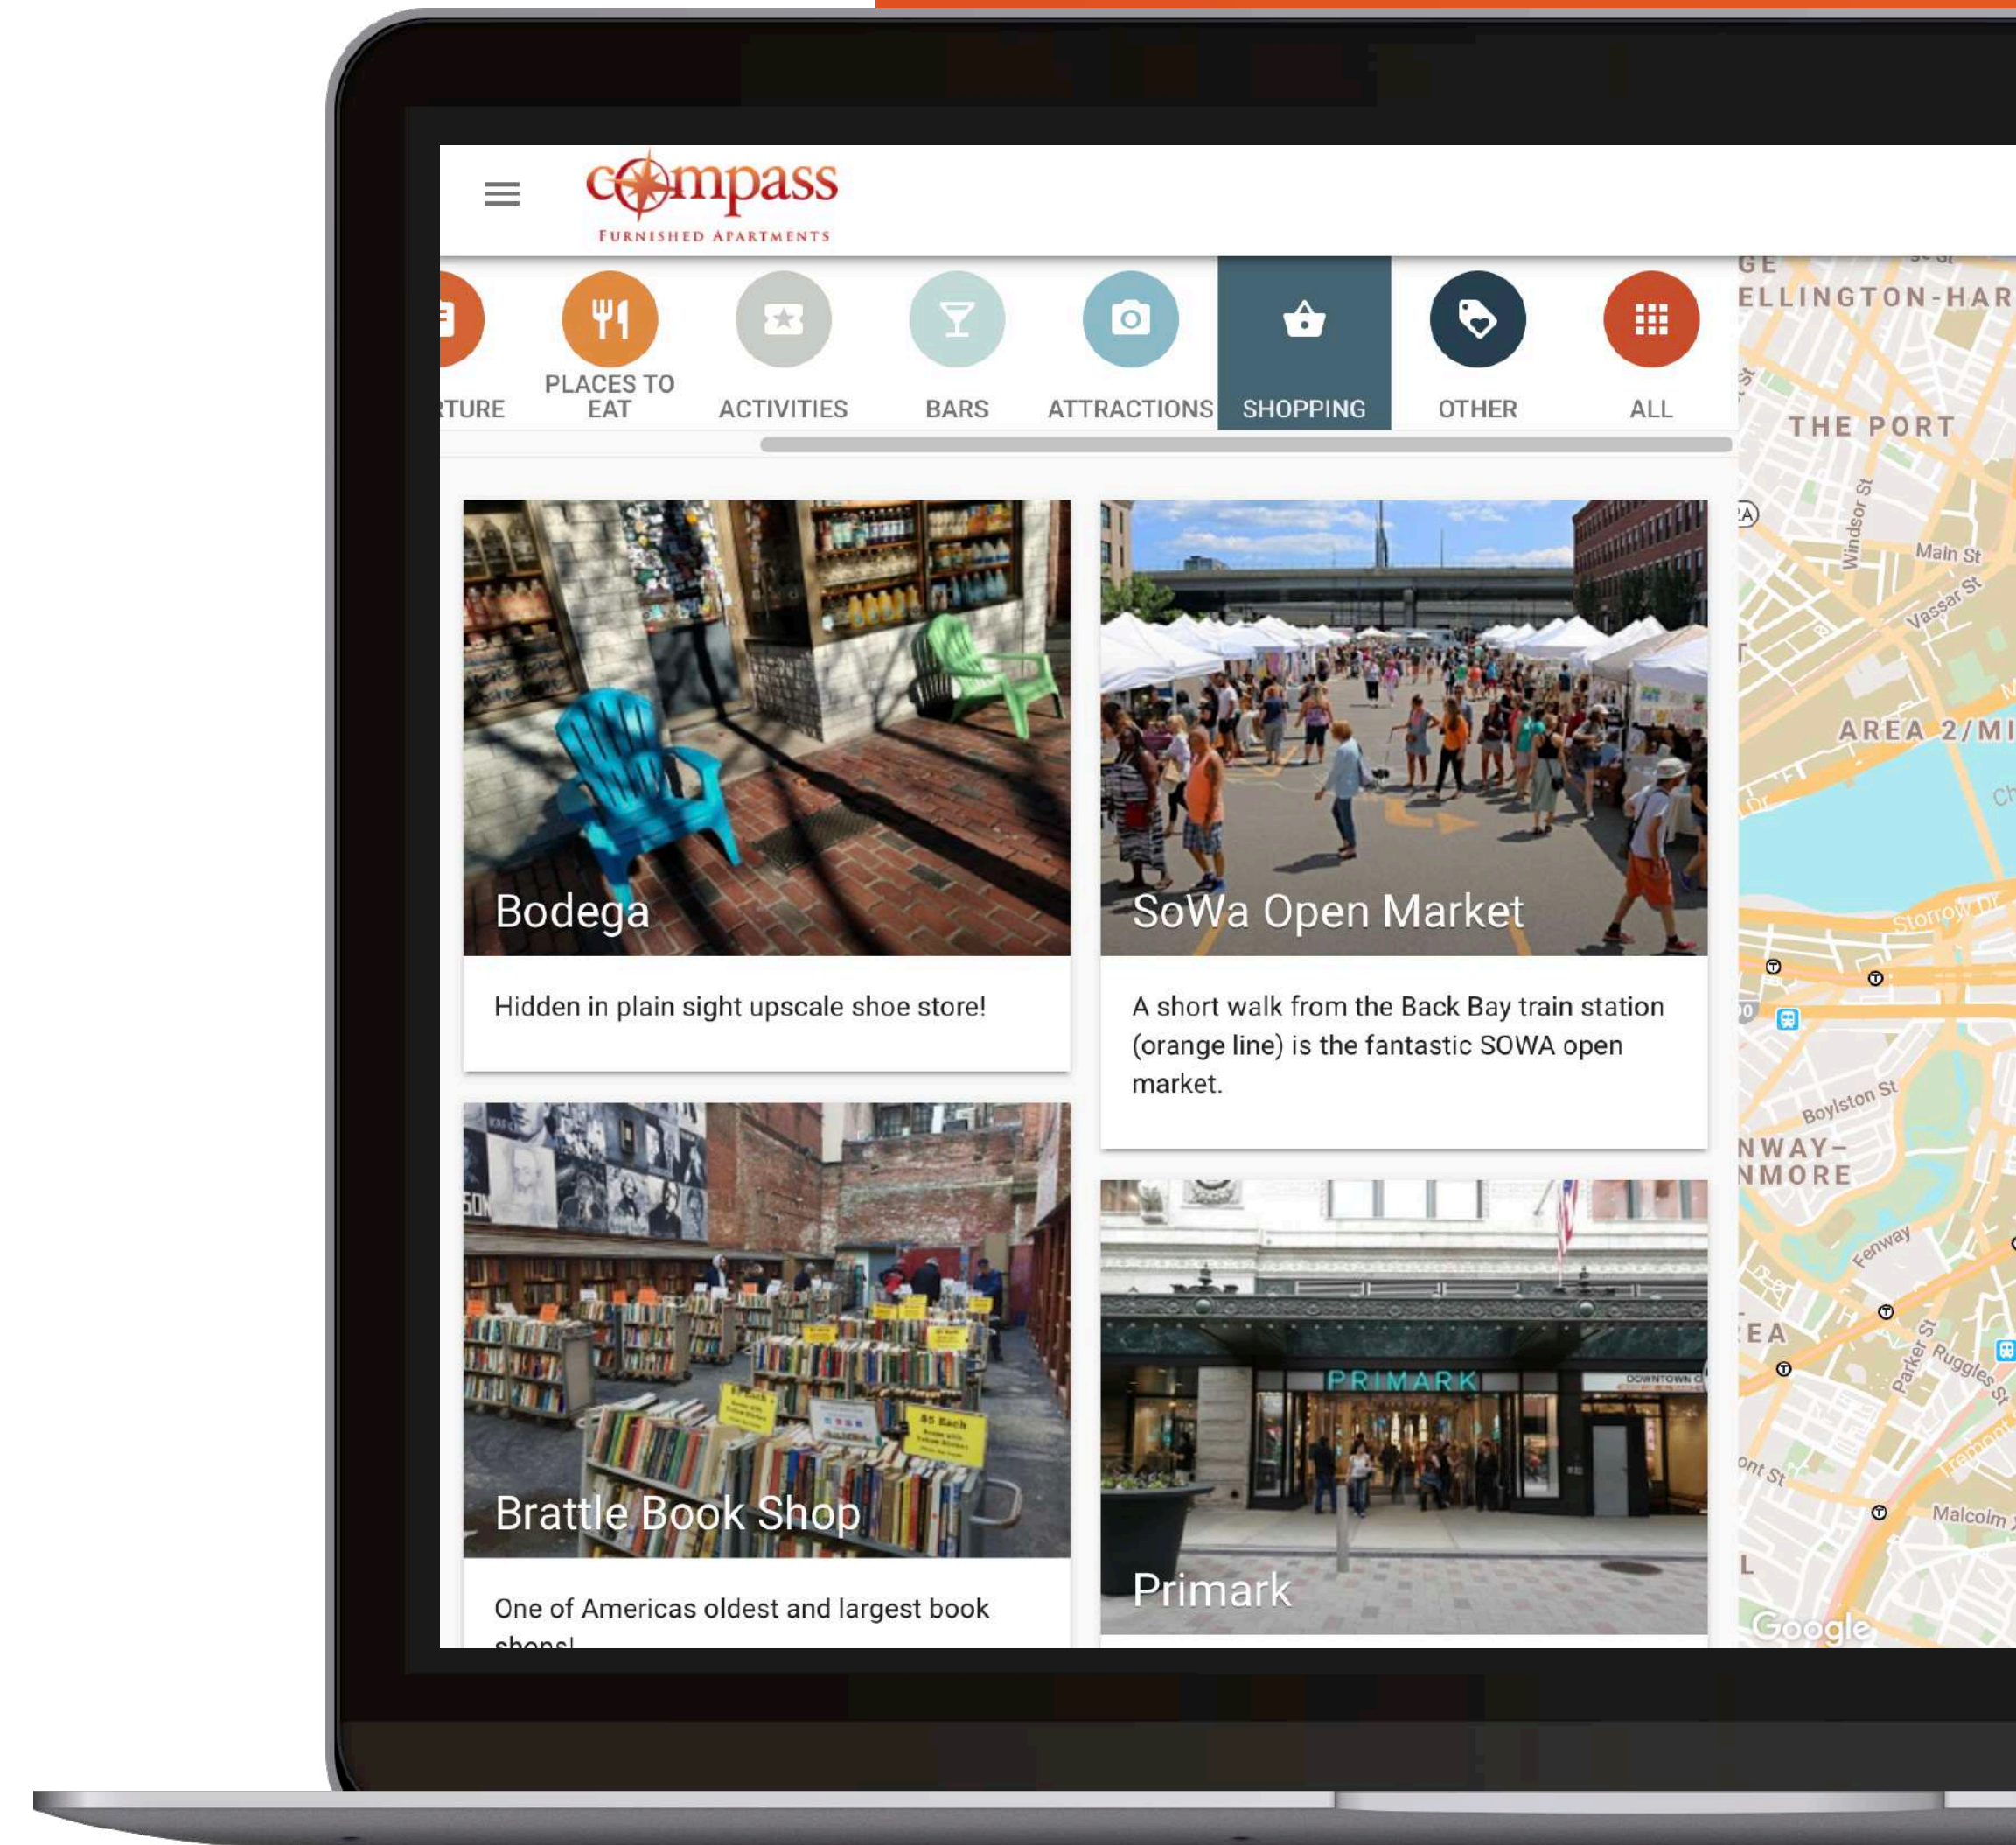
compass
FURNISHED APARTMENTS

TURE
PLACES TO EAT
ACTIVITIES
BARS
ATTRACTIONS
SHOPPING
OTHER
ALL

Bodega
Hidden in plain sight upscale shoe store!

SoWa Open Market
A short walk from the Back Bay train station (orange line) is the fantastic SOWA open market.

Brattle Book Shop
One of Americas oldest and largest book shops!

PRIMARK
Primark

GE
ELLINGTON-HAR
THE PORT
Windsor St
Main St
Vassar St
AREA 2/MI
Storrow Dr
Boylston St
NWAY-
NMORE
Fenway
EA
Parker St
Ruggles St
Malcolm
Google